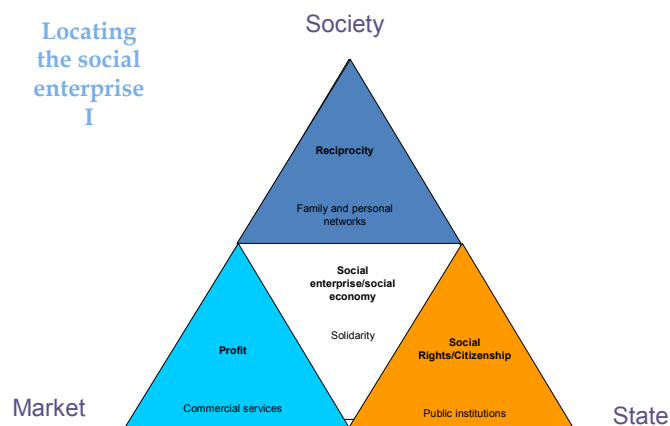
Locating the social enterprise I

Society

Reciprocity

Family and personal networks

Social enterprise/social economy

Solidarity

Profit

Commercial services

Social Rights/Citizenship

Public institutions

Market

State